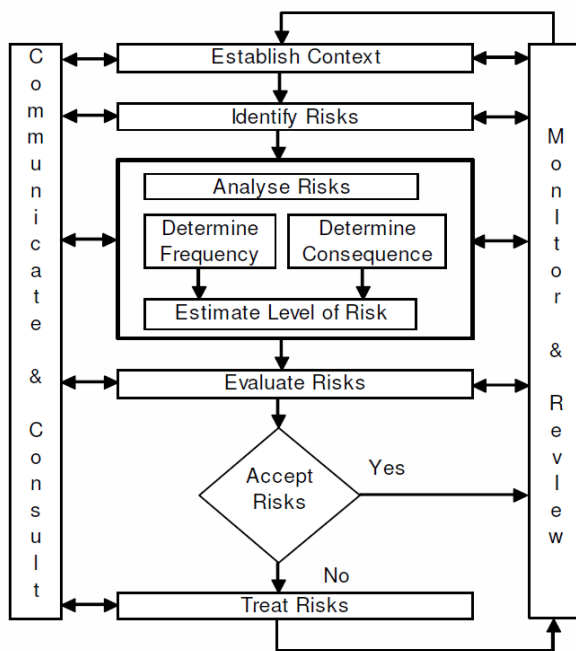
Communicate & Consult

Establish Context

Identify Risks

Analyse Risks

Determine Frequency

Determine Consequence

Estimate Level of Risk

Evaluate Risks

Accept Risks

Yes

No

Treat Risks

Monitor & Review